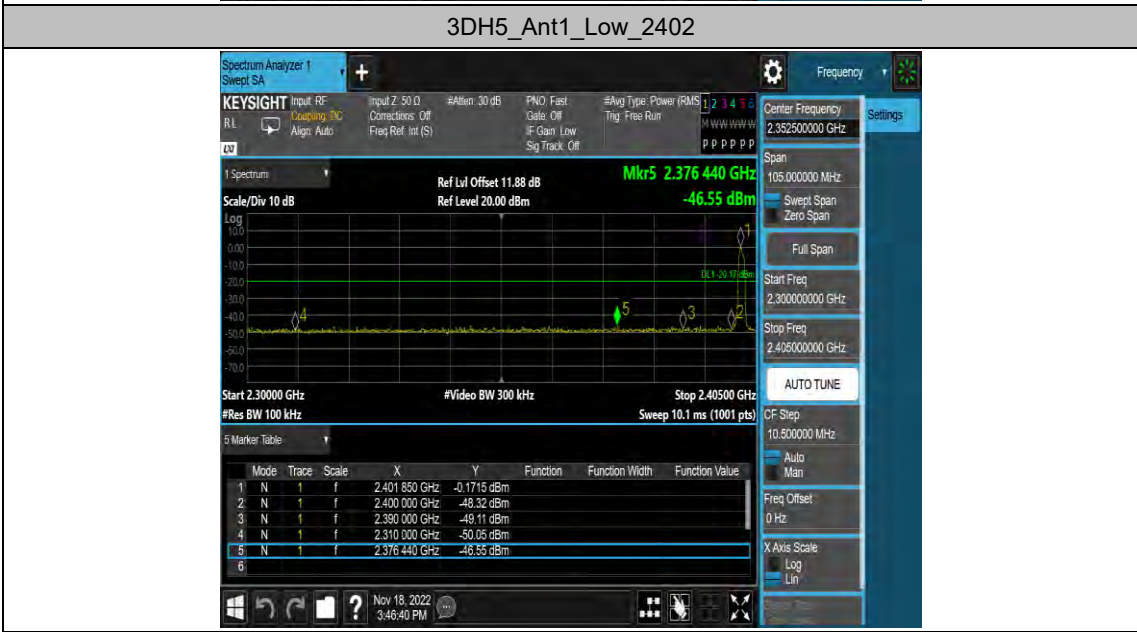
3DH5_Ant1_Low_2402

Spectrum Analyzer 1
Swept SA

Frequency

KEYSIGHT Input: RF
Coupling: DC
Align: Auto
RL

Input Z: 50 Ω
Corrections: Off
Freq Ref: Int (S)

#Atten: 30 dB

PNO: Fast
Gate: Off
IF Gain: Low
Sig Track: Off

#Avg Type: Power (RMS)
Trig: Free Run

1 2 3 4 5 6
M W W W W W
P P P P P P

1 Spectrum

Ref Lvl Offset 11.88 dB
Ref Level 20.00 dBm

Mkr5 2.376 440 GHz
-46.55 dBm

Scale/Div 10 dB
Log
10.0
0.00
-10.0
-20.0
-30.0
-40.0
-50.0
-60.0
-70.0

DL1 -20.17 dBm

Start 2.30000 GHz
#Res BW 100 kHz
#Video BW 300 kHz
Stop 2.40500 GHz
Sweep 10.1 ms (1001 pts)

5 Marker Table

| | Mode | Trace | Scale | X | Y | Function | Function Width | Function Value |
|---|---|---|---|---|---|---|---|---|
| 1 | N | 1 | f | 2.401 850 GHz | -0.1715 dBm | | | |
| 2 | N | 1 | f | 2.400 000 GHz | -48.32 dBm | | | |
| 3 | N | 1 | f | 2.390 000 GHz | -49.11 dBm | | | |
| 4 | N | 1 | f | 2.310 000 GHz | -50.05 dBm | | | |
| 5 | N | 1 | f | 2.376 440 GHz | -46.55 dBm | | | |
| 6 | | | | | | | | |

Center Frequency
2.352500000 GHz
Settings
Span
105.000000 MHz
Swept Span
Zero Span
Full Span
Start Freq
2.300000000 GHz
Stop Freq
2.405000000 GHz
AUTO TUNE
CF Step
10.500000 MHz
Auto
Man
Freq Offset
0 Hz
X Axis Scale
Log
Lin

Nov 18, 2022
3:46:40 PM